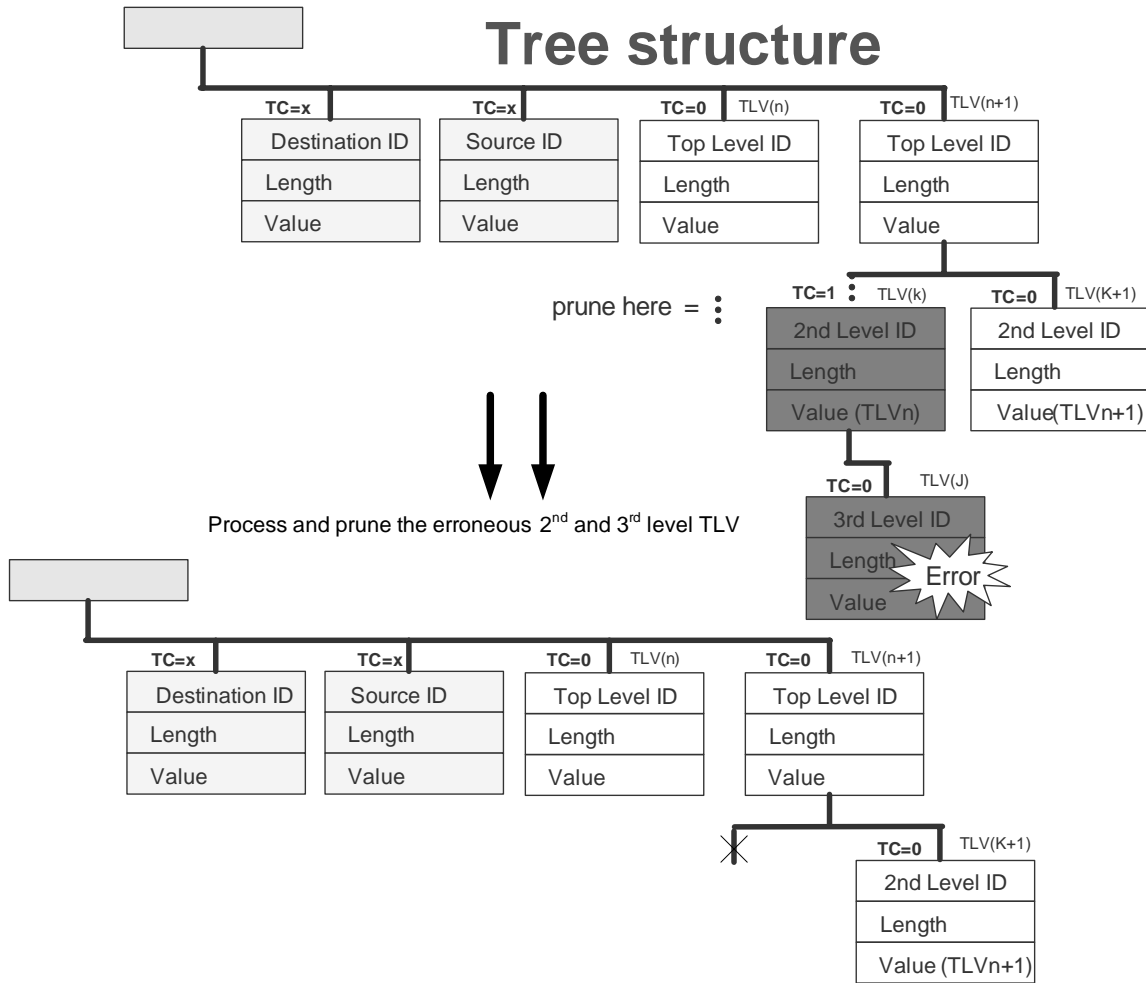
Tree structure

TC=x

Destination ID
Length
Value

TC=x

Source ID
Length
Value

TC=0 TLV(n)

Top Level ID
Length
Value

TC=0 TLV(n+1)

Top Level ID
Length
Value

prune here =

TC=1 TLV(k)

2nd Level ID
Length
Value (TLVn)

TC=0 TLV(K+1)

2nd Level ID
Length
Value(TLVn+1)

TC=0 TLV(J)

3rd Level ID
Length
Value

Error

Process and prune the erroneous 2$^{nd}$ and 3$^{rd}$ level TLV

TC=x

Destination ID
Length
Value

TC=x

Source ID
Length
Value

TC=0 TLV(n)

Top Level ID
Length
Value

TC=0 TLV(n+1)

Top Level ID
Length
Value

TC=0 TLV(K+1)

2nd Level ID
Length
Value (TLVn+1)